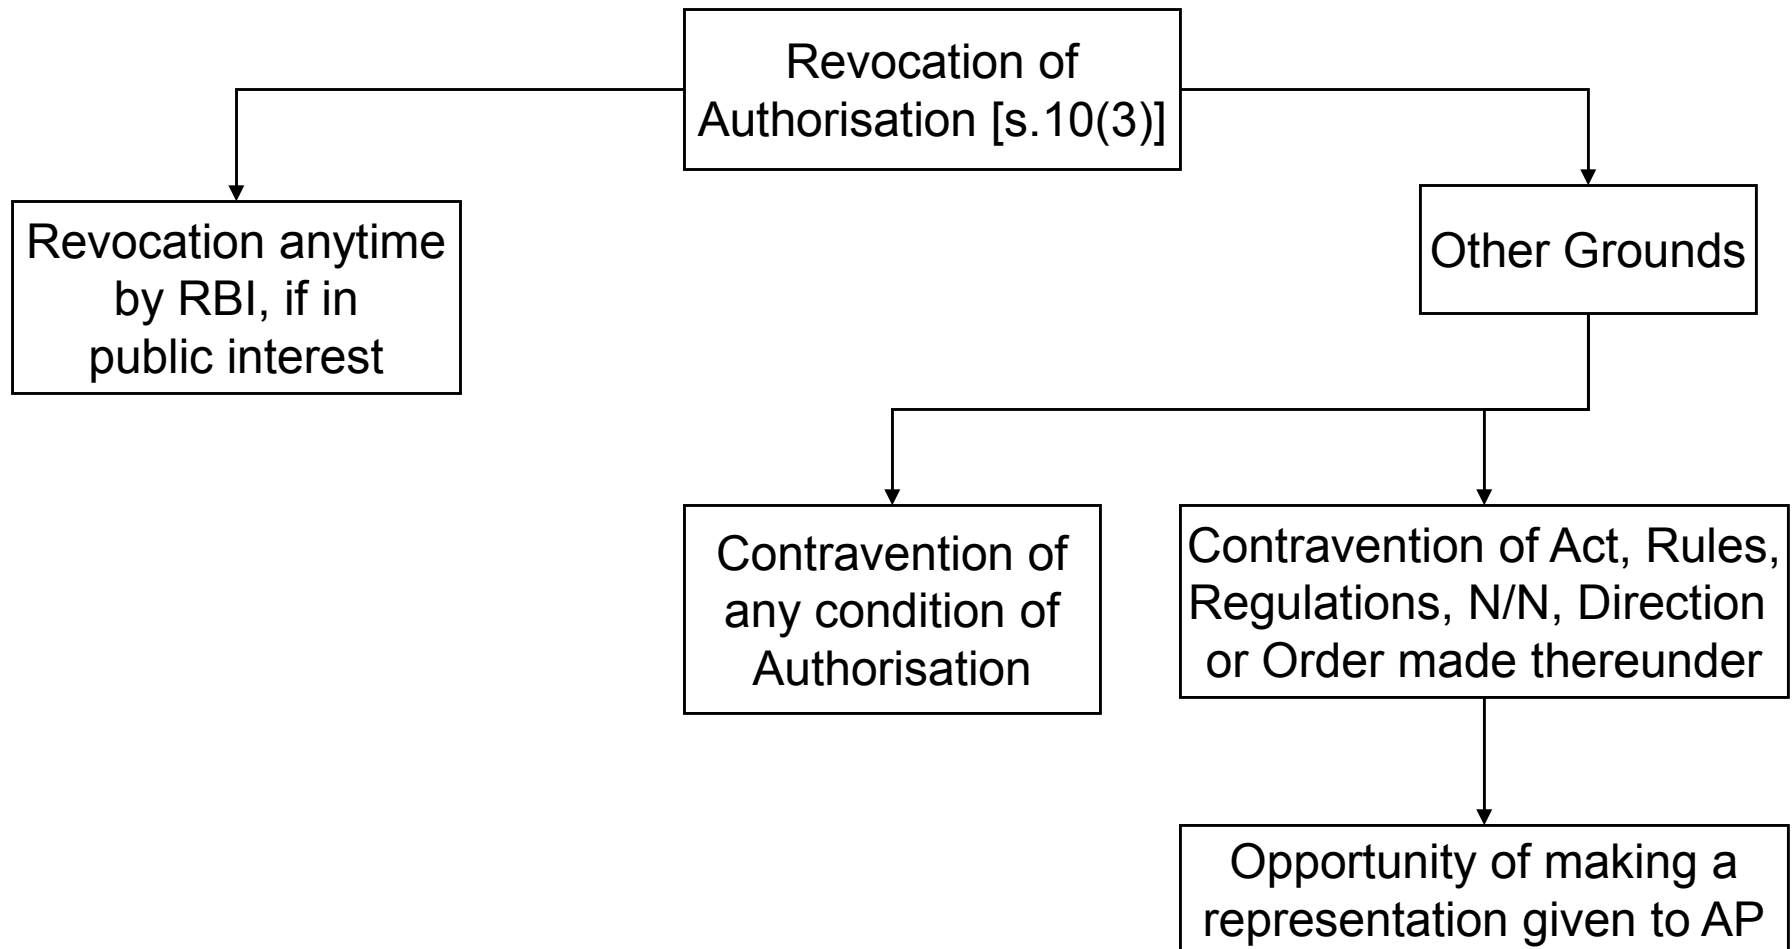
Revocation of Authorisation [s.10(3)]

Revocation anytime by RBI, if in public interest

Other Grounds

Contravention of any condition of Authorisation

Contravention of Act, Rules, Regulations, N/N, Direction or Order made thereunder

Opportunity of making a representation given to AP